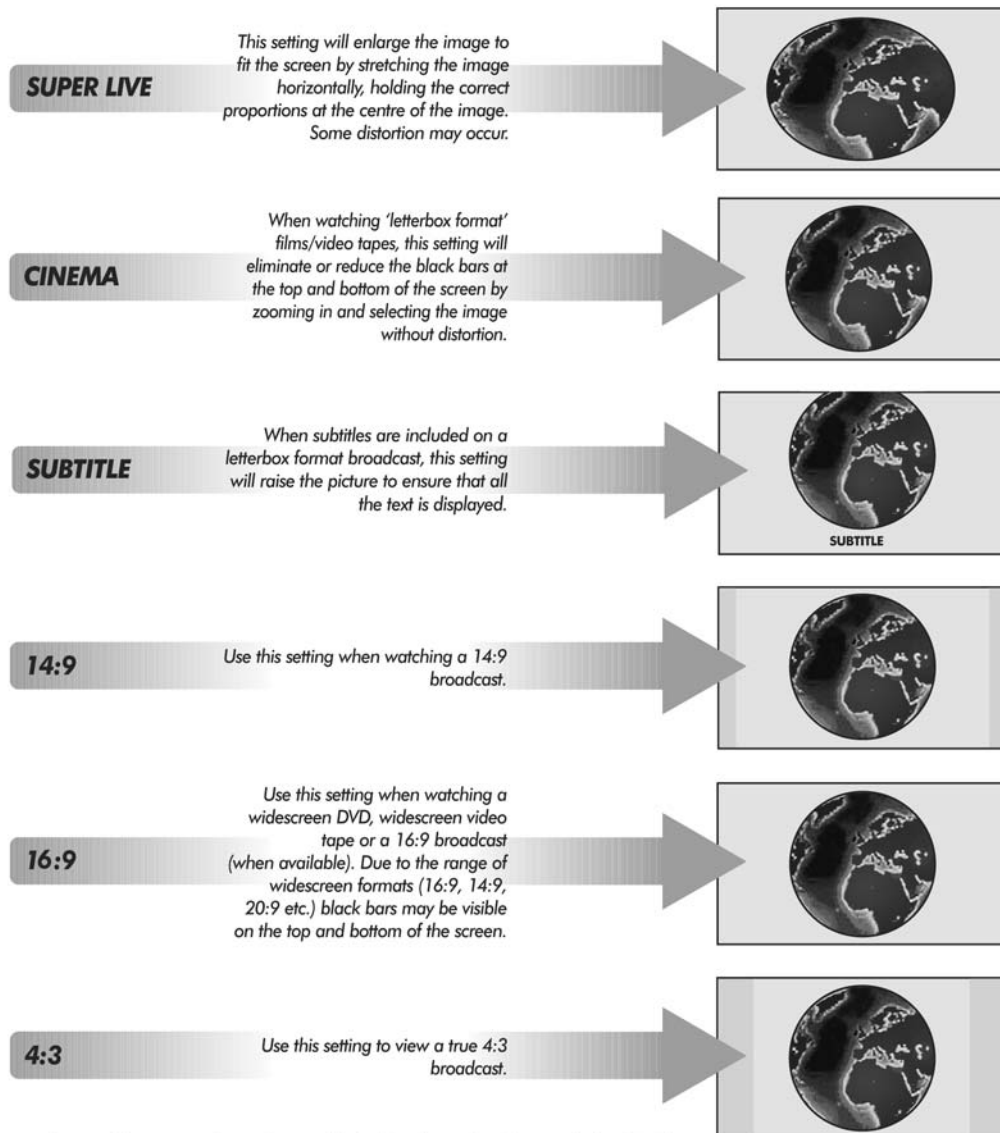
SUPER LIVE

This setting will enlarge the image to fit the screen by stretching the image horizontally, holding the correct proportions at the centre of the image. Some distortion may occur.

CINEMA

When watching 'letterbox format' films/video tapes, this setting will eliminate or reduce the black bars at the top and bottom of the screen by zooming in and selecting the image without distortion.

SUBTITLE

When subtitles are included on a letterbox format broadcast, this setting will raise the picture to ensure that all the text is displayed.

SUBTITLE

14:9

Use this setting when watching a 14:9 broadcast.

16:9

Use this setting when watching a widescreen DVD, widescreen video tape or a 16:9 broadcast (when available). Due to the range of widescreen formats (16:9, 14:9, 20:9 etc.) black bars may be visible on the top and bottom of the screen.

4:3

Use this setting to view a true 4:3 broadcast.